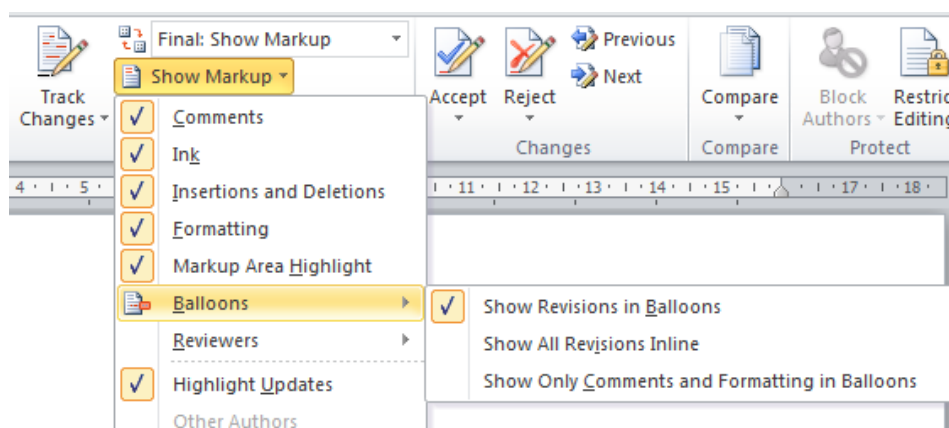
Final: Show Markup

Show Markup

Track Changes

Comments

Ink

Insertions and Deletions

Formatting

Markup Area Highlight

Balloons

Reviewers

Highlight Updates

Other Authors

Accept

Reject

Previous

Next

Changes

Compare

Compare

Block Authors

Restrict Editing

Protect

4 · 5 · 11 · 12 · 13 · 14 · 15 · 17 · 18

Show Revisions in Balloons

Show All Revisions Inline

Show Only Comments and Formatting in Balloons